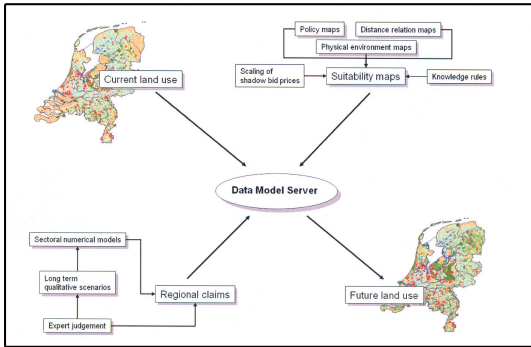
Current land use

Policy maps

Distance relation maps

Physical environment maps

Scaling of shadow bid prices

Suitability maps

Knowledge rules

Data Model Server

Sectoral numerical models

Long term qualitative scenarios

Regional claims

Expert judgement

Future land use